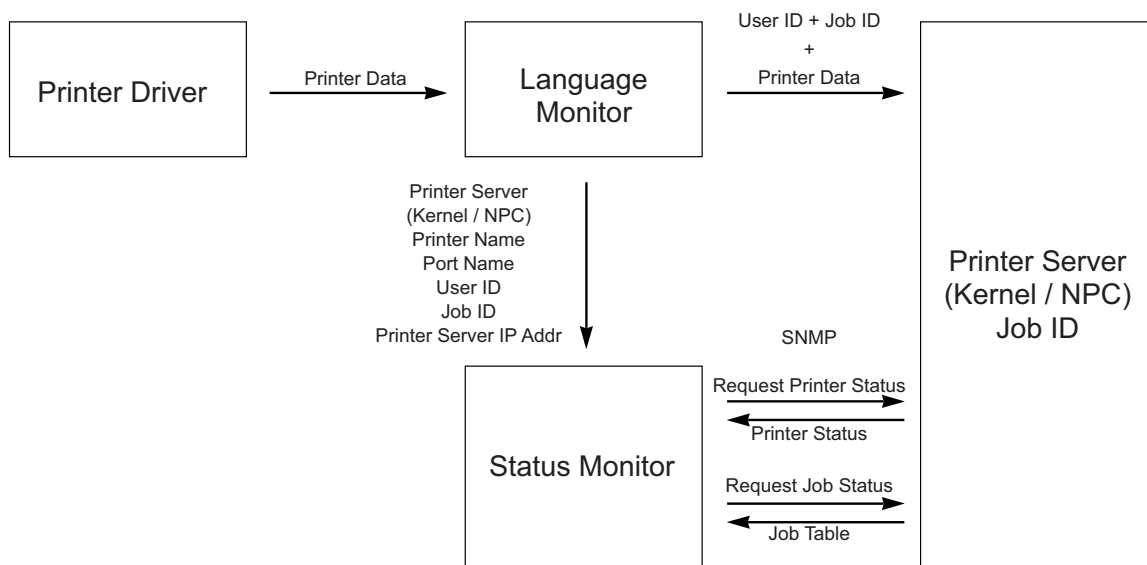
Printer Driver

Printer Data

Language Monitor

User ID + Job ID
+
Printer Data

Printer Server
(Kernel / NPC)
Job ID

Printer Server
(Kernel / NPC)
Printer Name
Port Name
User ID
Job ID
Printer Server IP Addr

SNMP

Status Monitor

Request Printer Status

Printer Status

Request Job Status

Job Table